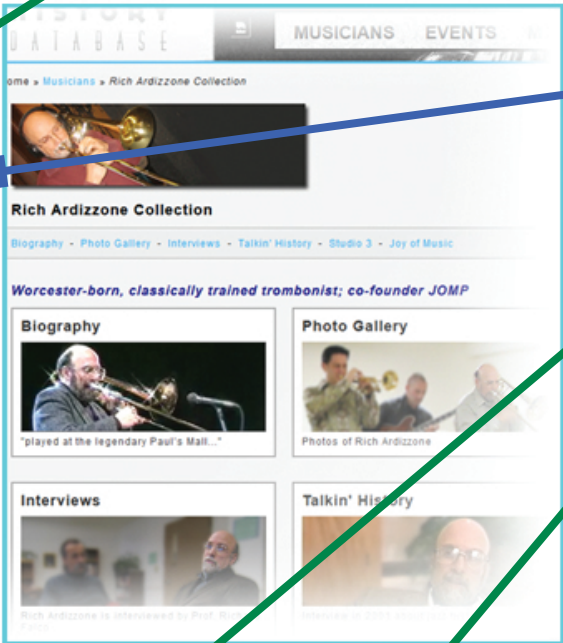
DATABASE

MUSICIANS EVENTS

ome » Musicians » Rich Ardizzone Collection

Rich Ardizzone Collection

Biography - Photo Gallery - Interviews - Talkin' History - Studio 3 - Joy of Music

Worcester-born, classically trained trombonist; co-founder JOMP

Biography

"played at the legendary Paul's Mall..."

Photo Gallery

Photos of Rich Ardizzone

Interviews

Rich Ardizzone is interviewed by Prof. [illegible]

Talkin' History

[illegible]